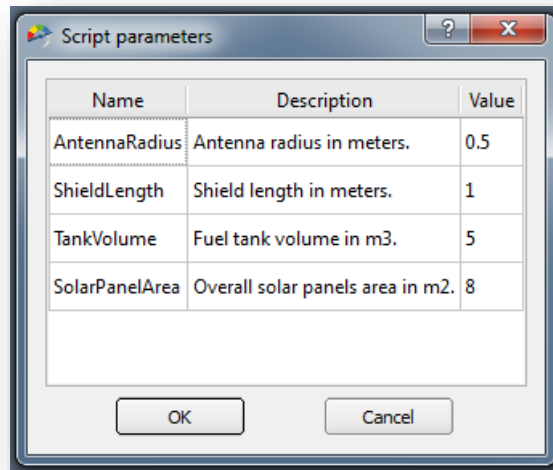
Script parameters

| Name | Description | Value |
|---|---|---|
| AntennaRadius | Antenna radius in meters. | 0.5 |
| ShieldLength | Shield length in meters. | 1 |
| TankVolume | Fuel tank volume in m3. | 5 |
| SolarPanelArea | Overall solar panels area in m2. | 8 |

OK
Cancel